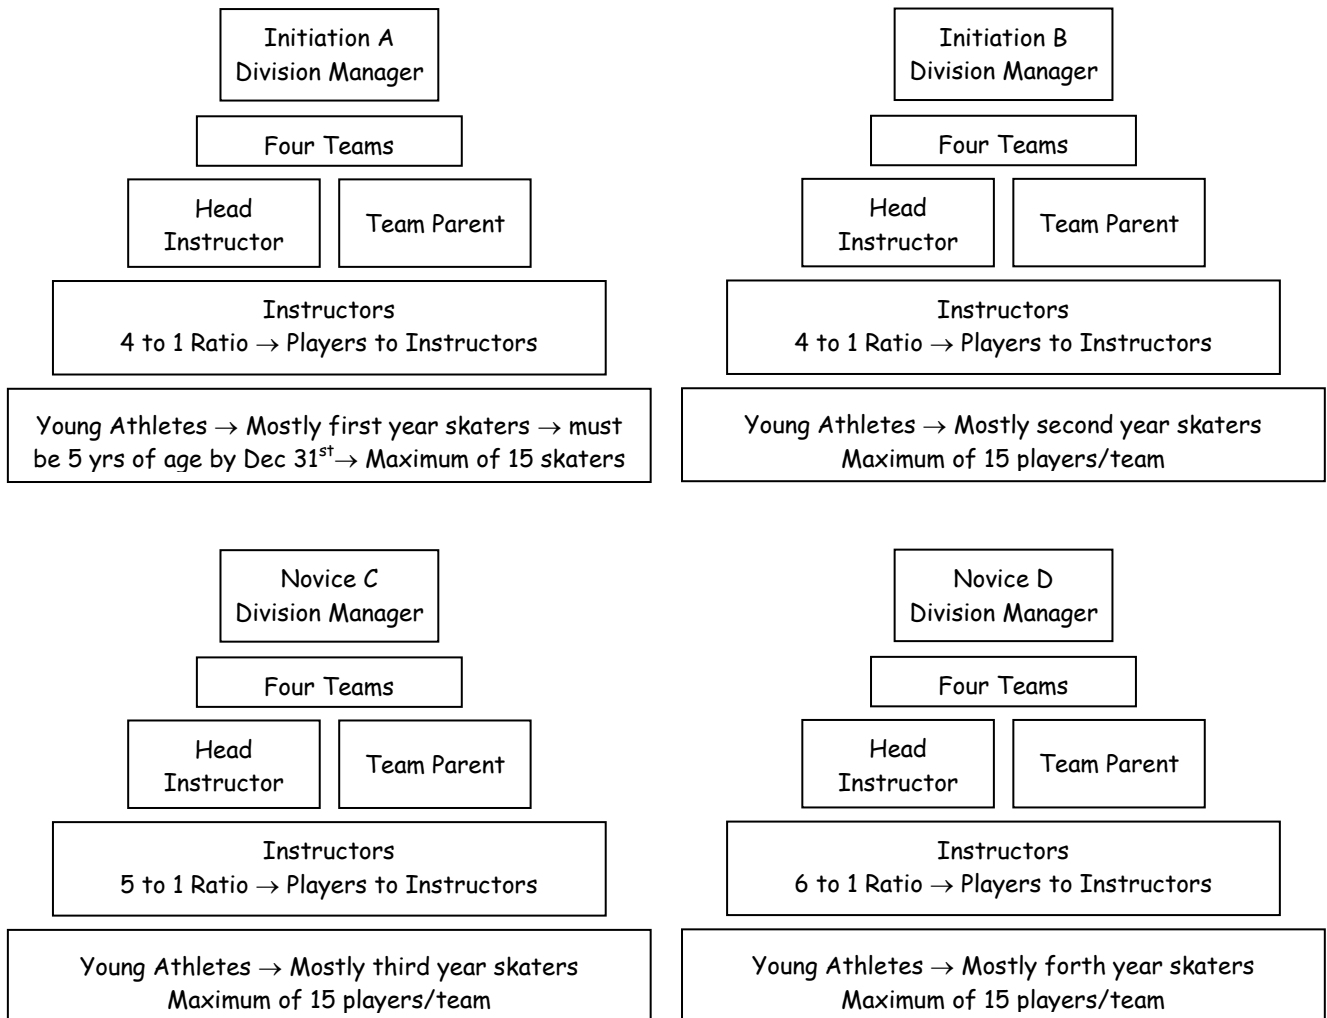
Initiation A
Division Manager

Four Teams

Head Instructor

Team Parent

Instructors
4 to 1 Ratio $\rightarrow$ Players to Instructors

Young Athletes $\rightarrow$ Mostly first year skaters $\rightarrow$ must be 5 yrs of age by Dec 31$^{st}$ $\rightarrow$ Maximum of 15 skaters

Initiation B
Division Manager

Four Teams

Head Instructor

Team Parent

Instructors
4 to 1 Ratio $\rightarrow$ Players to Instructors

Young Athletes $\rightarrow$ Mostly second year skaters
Maximum of 15 players/team

Novice C
Division Manager

Four Teams

Head Instructor

Team Parent

Instructors
5 to 1 Ratio $\rightarrow$ Players to Instructors

Young Athletes $\rightarrow$ Mostly third year skaters
Maximum of 15 players/team

Novice D
Division Manager

Four Teams

Head Instructor

Team Parent

Instructors
6 to 1 Ratio $\rightarrow$ Players to Instructors

Young Athletes $\rightarrow$ Mostly forth year skaters
Maximum of 15 players/team